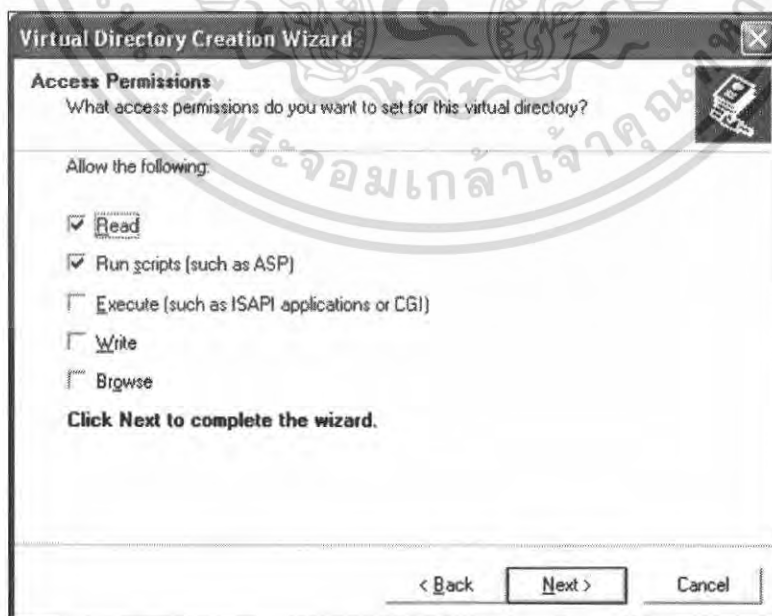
Virtual Directory Creation Wizard

Access Permissions
What access permissions do you want to set for this virtual directory?

Allow the following:

Read

Run scripts (such as ASP)

Execute (such as ISAPI applications or CGI)

Write

Browse

Click Next to complete the wizard.

< Back Next > Cancel

พระจอมเกล้าเจ้าคุณ